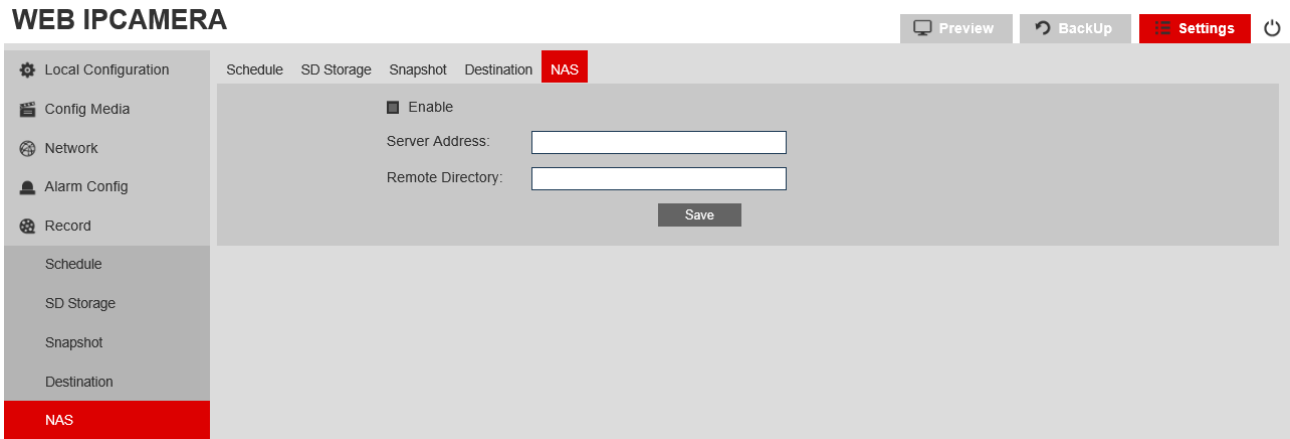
WEB IPCAMERA

Preview BackUp Settings

Local Configuration
Config Media
Network
Alarm Config
Record
Schedule
SD Storage
Snapshot
Destination
NAS

Schedule SD Storage Snapshot Destination NAS

Enable

Server Address:

Remote Directory:

Save